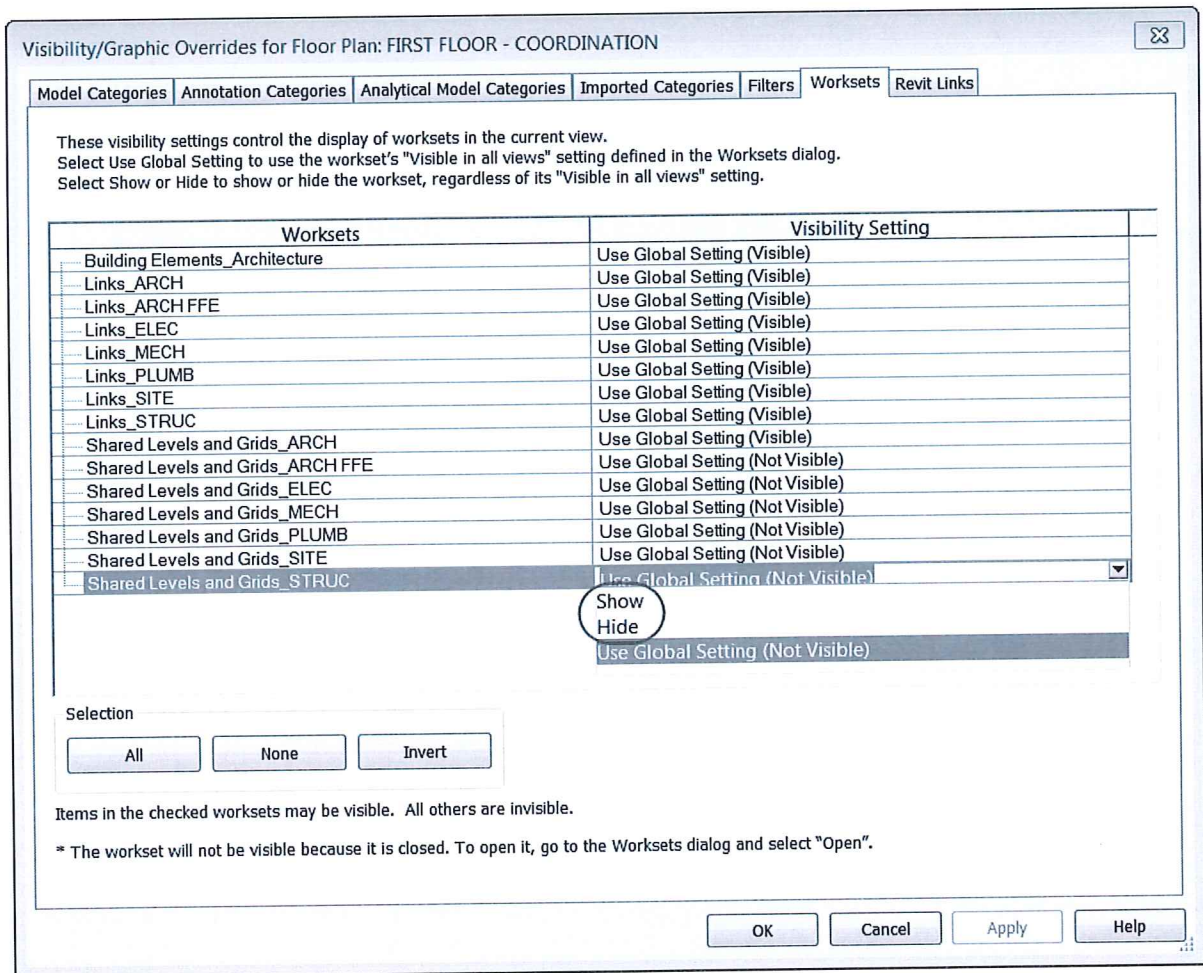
Visibility/Graphic Overrides for Floor Plan: FIRST FLOOR - COORDINATION

Model Categories | Annotation Categories | Analytical Model Categories | Imported Categories | Filters | Worksets | Revit Links

These visibility settings control the display of worksets in the current view.
Select Use Global Setting to use the workset's "Visible in all views" setting defined in the Worksets dialog.
Select Show or Hide to show or hide the workset, regardless of its "Visible in all views" setting.

| Worksets | Visibility Setting |
|---|---|
| Building Elements_Architecture | Use Global Setting (Visible) |
| Links_ARCH | Use Global Setting (Visible) |
| Links_ARCH FFE | Use Global Setting (Visible) |
| Links_ELEC | Use Global Setting (Visible) |
| Links_MECH | Use Global Setting (Visible) |
| Links_PLUMB | Use Global Setting (Visible) |
| Links_SITE | Use Global Setting (Visible) |
| Links_STRUC | Use Global Setting (Visible) |
| Shared Levels and Grids_ARCH | Use Global Setting (Visible) |
| Shared Levels and Grids_ARCH FFE | Use Global Setting (Not Visible) |
| Shared Levels and Grids_ELEC | Use Global Setting (Not Visible) |
| Shared Levels and Grids_MECH | Use Global Setting (Not Visible) |
| Shared Levels and Grids_PLUMB | Use Global Setting (Not Visible) |
| Shared Levels and Grids_SITE | Use Global Setting (Not Visible) |
| Shared Levels and Grids_STRUC | Use Global Setting (Not Visible) |

Show
Hide
Use Global Setting (Not Visible)

Selection
All None Invert

Items in the checked worksets may be visible. All others are invisible.

* The workset will not be visible because it is closed. To open it, go to the Worksets dialog and select "Open".

OK Cancel Apply Help